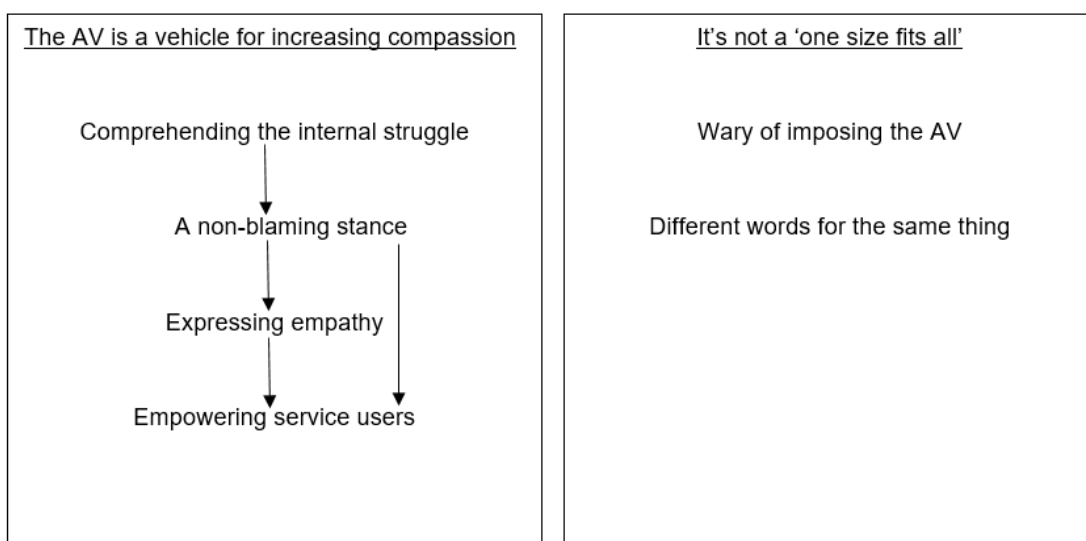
The AV is a vehicle for increasing compassion

Comprehending the internal struggle

A non-blaming stance

Expressing empathy

Empowering service users

It's not a 'one size fits all'

Wary of imposing the AV

Different words for the same thing